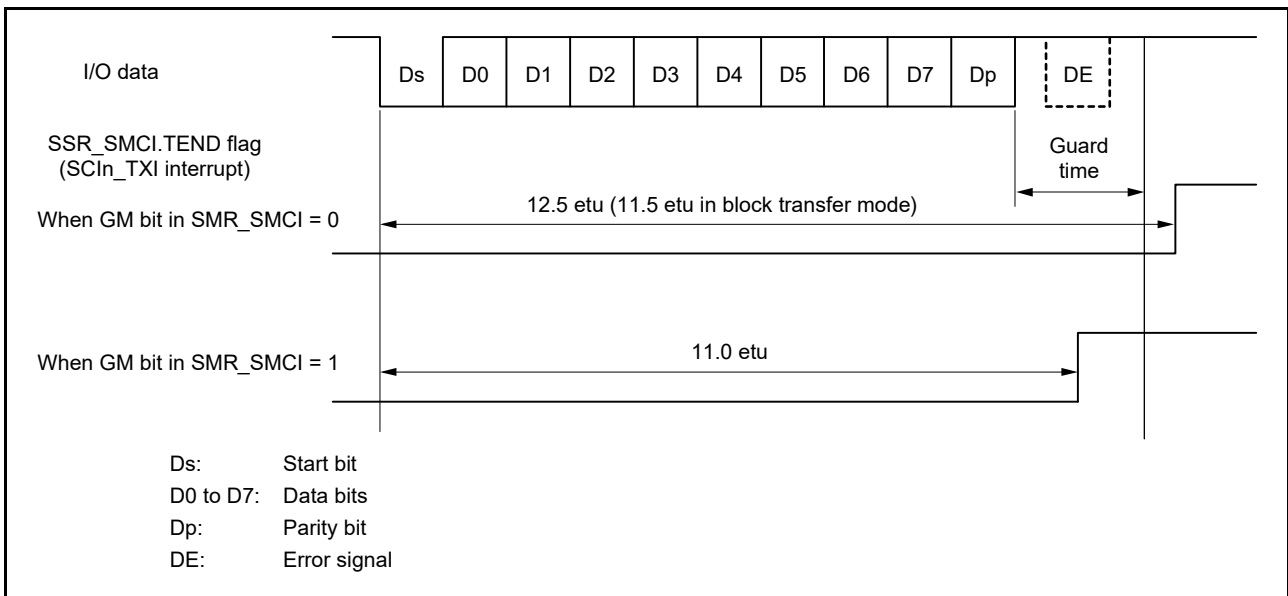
I/O data

Ds D0 D1 D2 D3 D4 D5 D6 D7 Dp DE

SSR_SMCI.TEND flag (SCIn_TXI interrupt)

Guard time

When GM bit in SMR_SMCI = 0

12.5 etu (11.5 etu in block transfer mode)

When GM bit in SMR_SMCI = 1

11.0 etu

Ds: Start bit
D0 to D7: Data bits
Dp: Parity bit
DE: Error signal